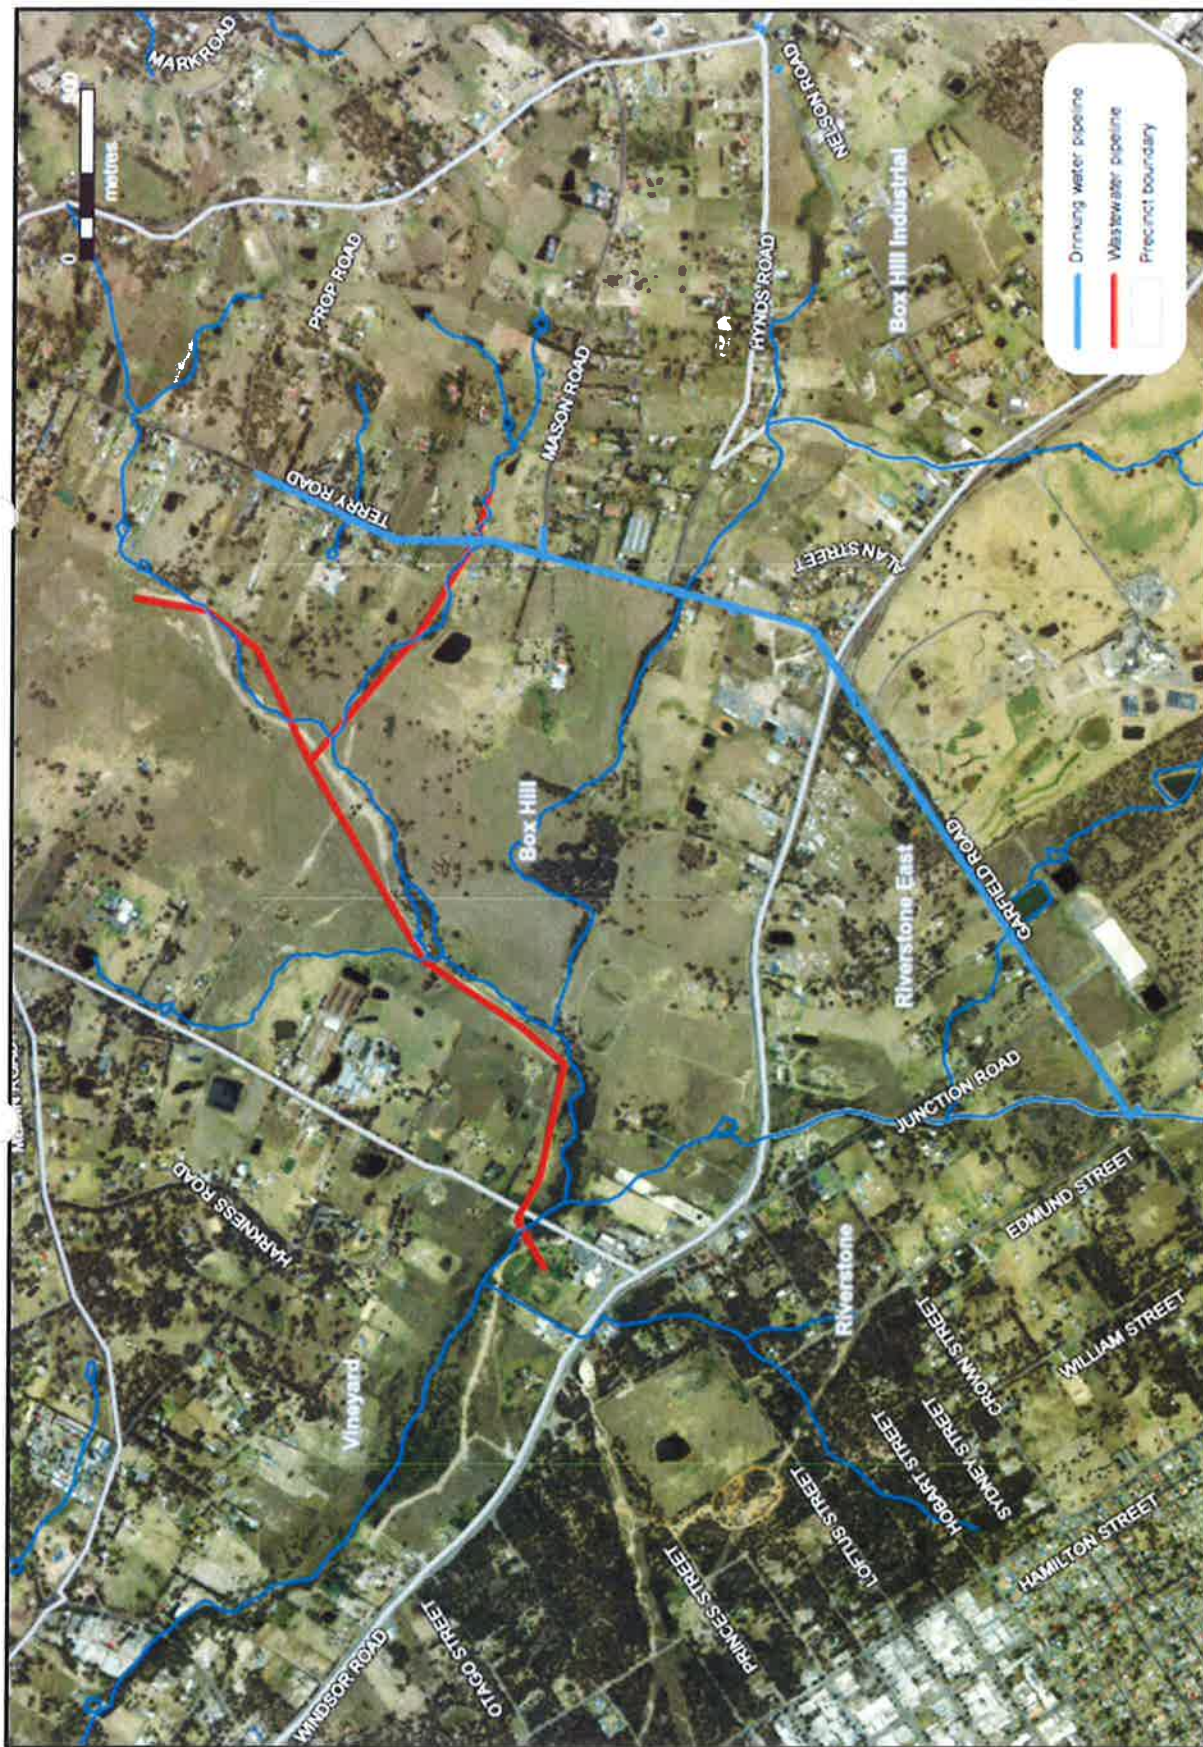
Drinking water pipeline
Wastewater pipeline
Precinct boundary

0
500
metres

MARK ROAD
NELSON ROAD
Box Hill Industrial
PROP ROAD
HYNDS ROAD
MASON ROAD
TERRY ROAD
ALAN STREET
Box Hill
GARFIELD ROAD
Riverstone East
JUNCTION ROAD
EDMUND STREET
HARKNESS ROAD
Riverstone
CROWN STREET
WILLIAM STREET
Vineyard
SYDNEY STREET
HOBART STREET
LOFTUS STREET
HAMILTON STREET
PRINCES STREET
OTAGO STREET
WINDSOR ROAD
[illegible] ROAD